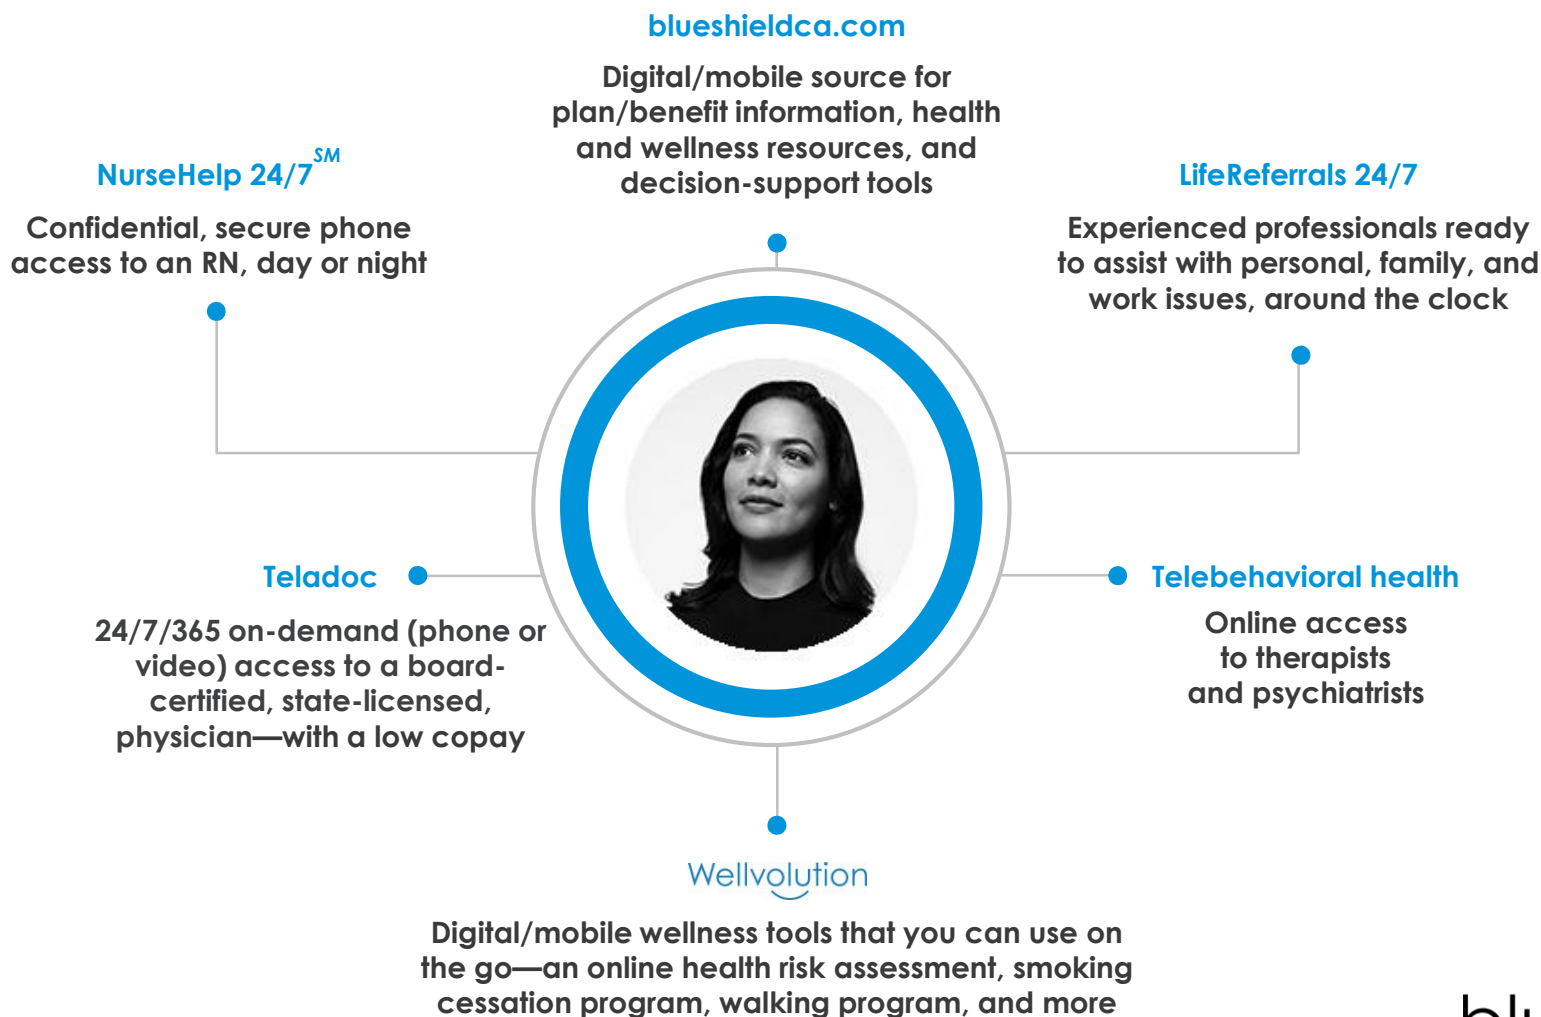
blueshieldca.com

Digital/mobile source for plan/benefit information, health and wellness resources, and decision-support tools

NurseHelp 24/7$^{SM}$

Confidential, secure phone access to an RN, day or night

LifeReferrals 24/7

Experienced professionals ready to assist with personal, family, and work issues, around the clock

Teladoc

24/7/365 on-demand (phone or video) access to a board-certified, state-licensed, physician—with a low copay

Telebehavioral health

Online access to therapists and psychiatrists

Wellvolution

Digital/mobile wellness tools that you can use on the go—an online health risk assessment, smoking cessation program, walking program, and more

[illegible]